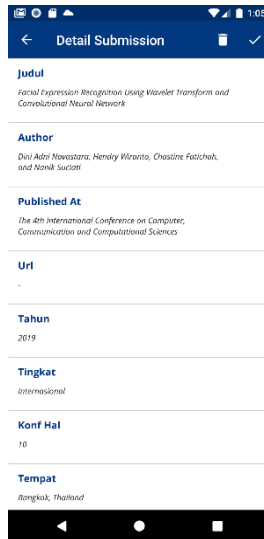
1:05

Detail Submission

Judul

Facial Expression Recognition Using Wavelet Transform and Convolutional Neural Network

Author

Dini Adni Navastara, Hendry Wiranto, Chastine Fatichah, and Nanik Suciati

Published At

The 4th International Conference on Computer, Communication and Computational Sciences

Url

-

Tahun

2019

Tingkat

Internasional

Konf Hal

10

Tempat

Bangkok, Thailand